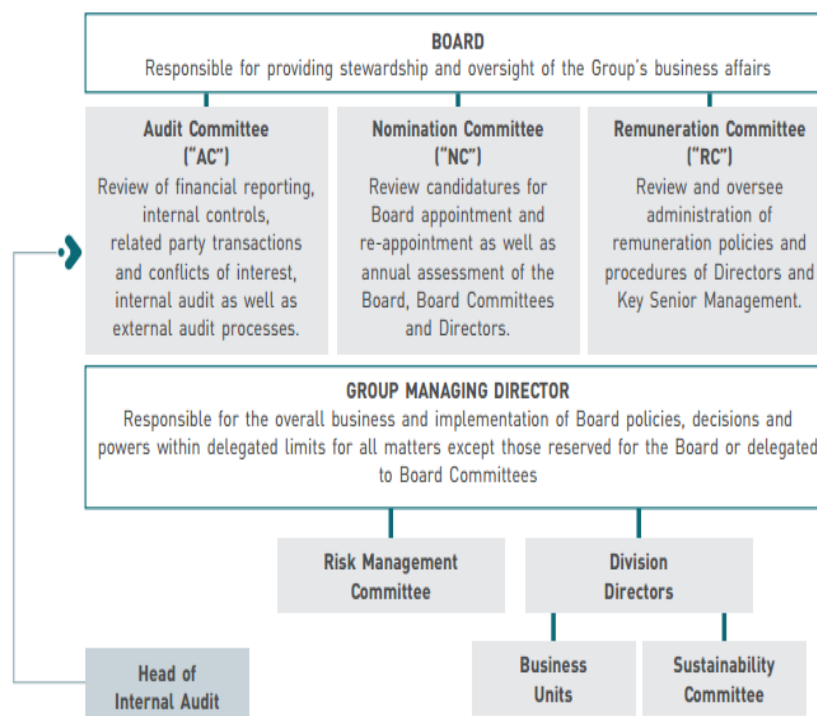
BOARD
Responsible for providing stewardship and oversight of the Group's business affairs

Audit Committee ("AC")
Review of financial reporting, internal controls, related party transactions and conflicts of interest, internal audit as well as external audit processes.

Nomination Committee ("NC")
Review candidatures for Board appointment and re-appointment as well as annual assessment of the Board, Board Committees and Directors.

Remuneration Committee ("RC")
Review and oversee administration of remuneration policies and procedures of Directors and Key Senior Management.

GROUP MANAGING DIRECTOR
Responsible for the overall business and implementation of Board policies, decisions and powers within delegated limits for all matters except those reserved for the Board or delegated to Board Committees

Risk Management Committee

Division Directors

Business Units

Sustainability Committee

Head of Internal Audit